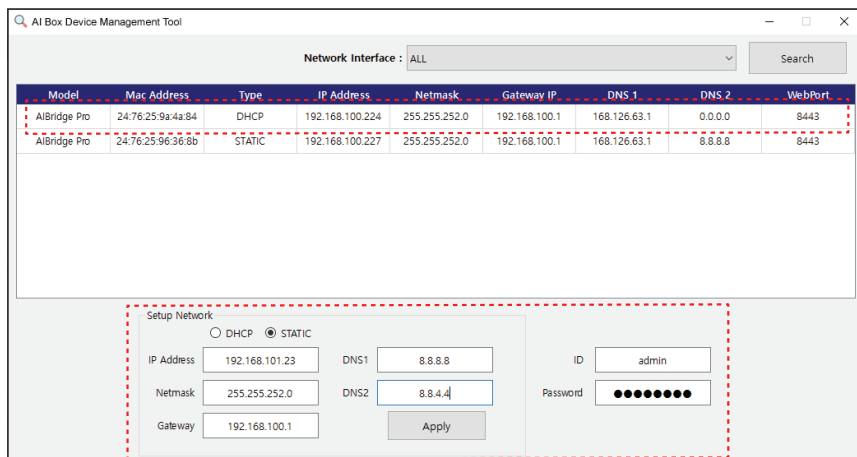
AI Box Device Management Tool

Network Interface : ALL

Search

| Model | Mac Address | Type | IP Address | Netmask | Gateway IP | DNS 1 | DNS 2 | WebPort |
|---|---|---|---|---|---|---|---|---|
| AIBridge Pro | 24:76:25:9a:4a:84 | DHCP | 192.168.100.224 | 255.255.252.0 | 192.168.100.1 | 168.126.63.1 | 0.0.0.0 | 8443 |
| AIBridge Pro | 24:76:25:96:36:8b | STATIC | 192.168.100.227 | 255.255.252.0 | 192.168.100.1 | 168.126.63.1 | 8.8.8.8 | 8443 |

Setup Network

DHCP STATIC

IP Address 192.168.101.23

DNS1 8.8.8.8

ID admin

Netmask 255.255.252.0

DNS2 8.8.4.4

Password ●●●●●●●●

Gateway 192.168.100.1

Apply